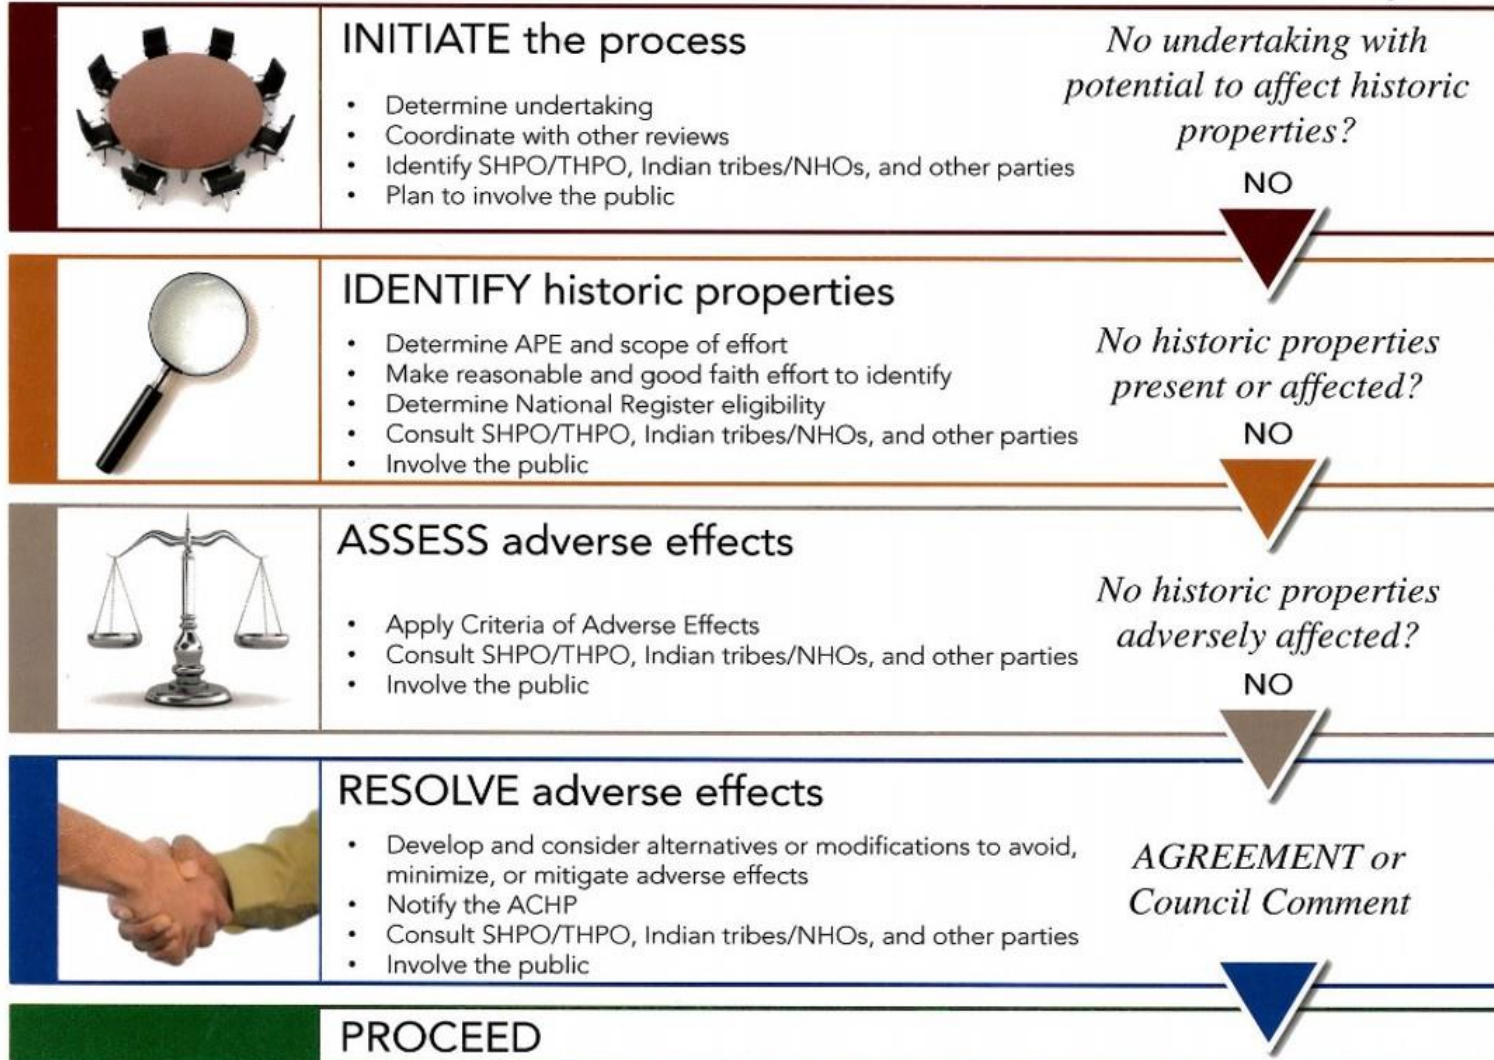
INITIATE the process

- Determine undertaking
- Coordinate with other reviews
- Identify SHPO/THPO, Indian tribes/NHOs, and other parties
- Plan to involve the public

No undertaking with potential to affect historic properties?

NO

IDENTIFY historic properties

- Determine APE and scope of effort
- Make reasonable and good faith effort to identify
- Determine National Register eligibility
- Consult SHPO/THPO, Indian tribes/NHOs, and other parties
- Involve the public

No historic properties present or affected?

NO

ASSESS adverse effects

- Apply Criteria of Adverse Effects
- Consult SHPO/THPO, Indian tribes/NHOs, and other parties
- Involve the public

No historic properties adversely affected?

NO

RESOLVE adverse effects

- Develop and consider alternatives or modifications to avoid, minimize, or mitigate adverse effects
- Notify the ACHP
- Consult SHPO/THPO, Indian tribes/NHOs, and other parties
- Involve the public

AGREEMENT or Council Comment

PROCEED